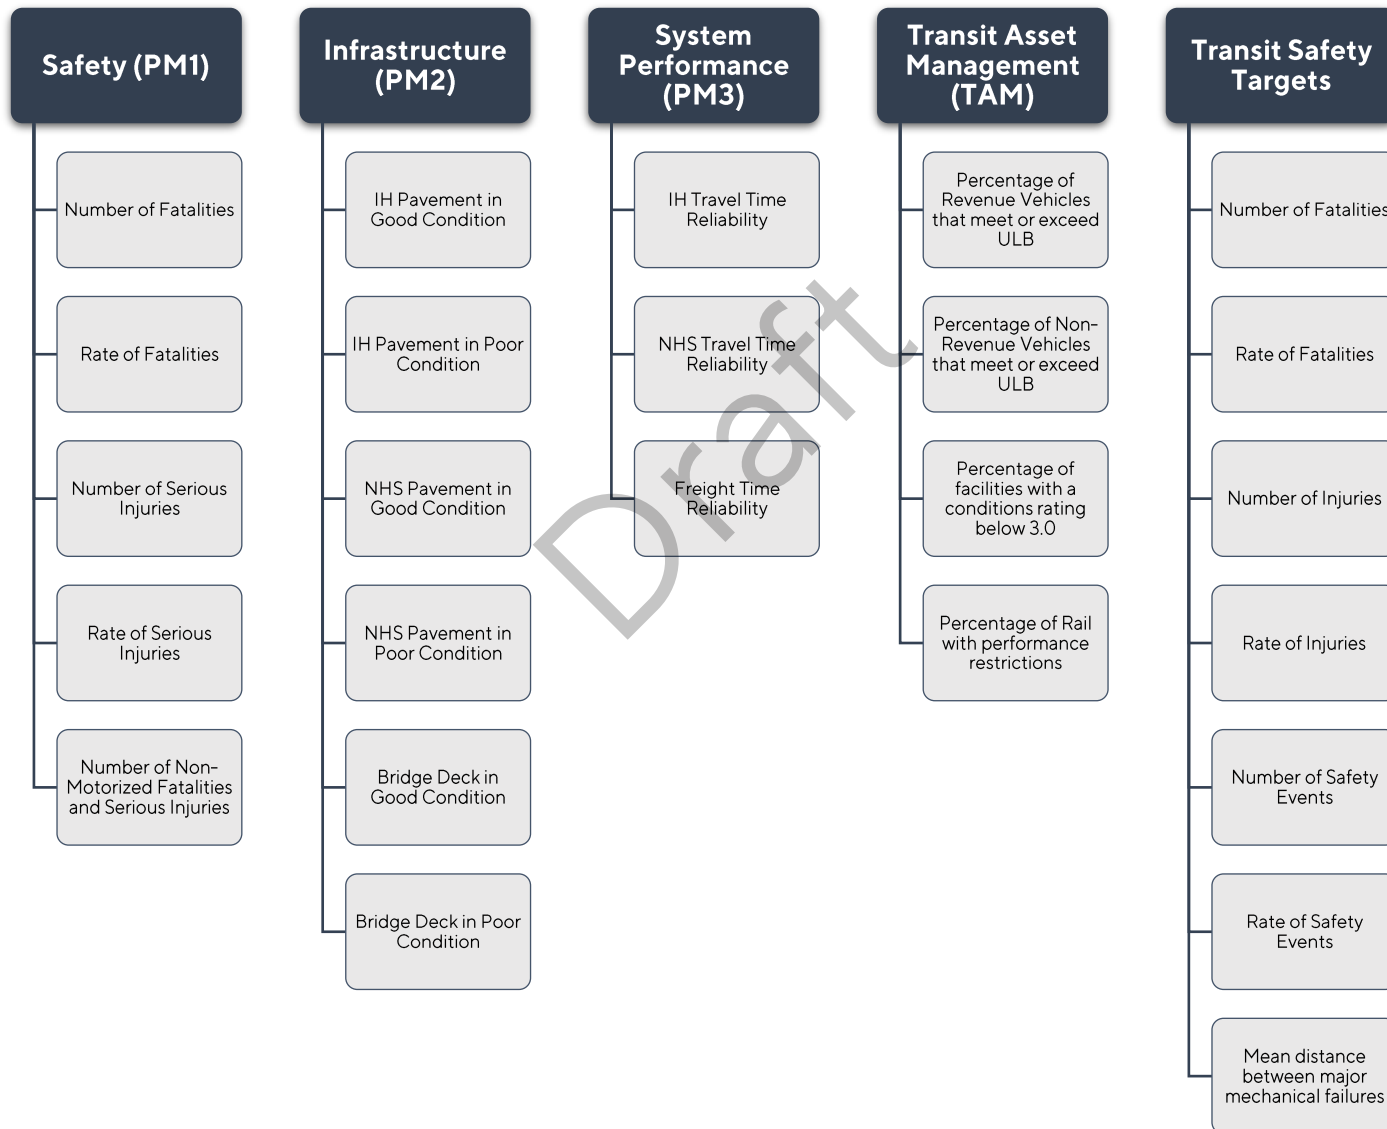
Safety (PM1)

Number of Fatalities

Rate of Fatalities

Number of Serious Injuries

Rate of Serious Injuries

Number of Non-Motorized Fatalities and Serious Injuries

Infrastructure (PM2)

IH Pavement in Good Condition

IH Pavement in Poor Condition

NHS Pavement in Good Condition

NHS Pavement in Poor Condition

Bridge Deck in Good Condition

Bridge Deck in Poor Condition

System Performance (PM3)

IH Travel Time Reliability

NHS Travel Time Reliability

Freight Time Reliability

Transit Asset Management (TAM)

Percentage of Revenue Vehicles that meet or exceed ULB

Percentage of Non-Revenue Vehicles that meet or exceed ULB

Percentage of facilities with a conditions rating below 3.0

Percentage of Rail with performance restrictions

Transit Safety Targets

Number of Fatalities

Rate of Fatalities

Number of Injuries

Rate of Injuries

Number of Safety Events

Rate of Safety Events

Mean distance between major mechanical failures

Draft